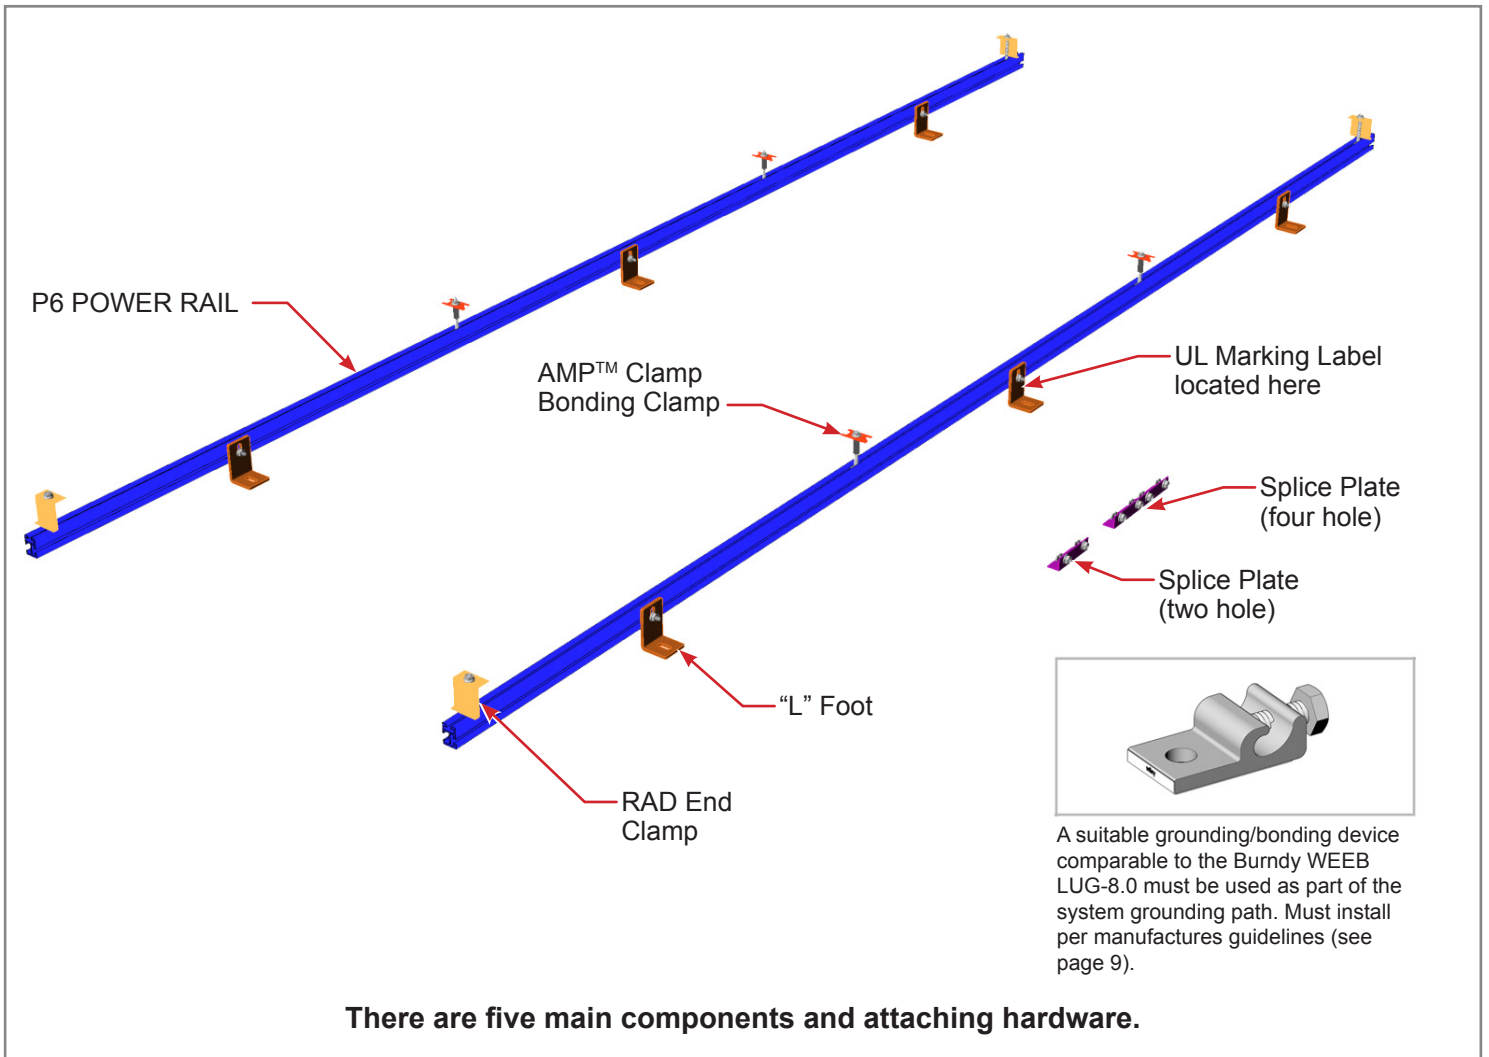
P6 POWER RAIL

AMP$^{TM}$ Clamp
Bonding Clamp

UL Marking Label
located here

Splice Plate
(four hole)

Splice Plate
(two hole)

“L” Foot

RAD End
Clamp

A suitable grounding/bonding device comparable to the Burndy WEEB LUG-8.0 must be used as part of the system grounding path. Must install per manufactures guidelines (see page 9).

There are five main components and attaching hardware.